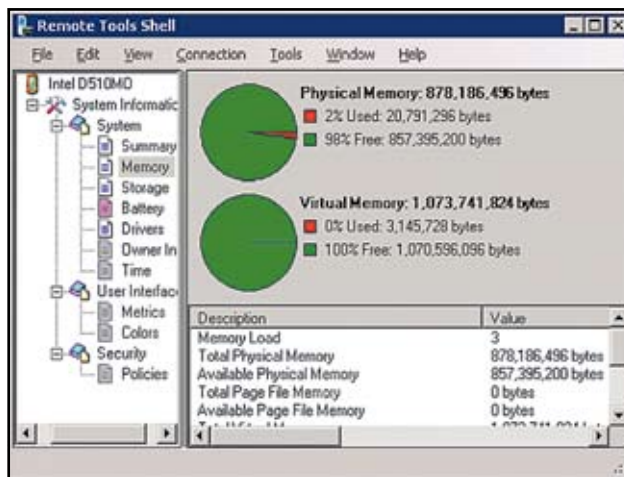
Remote Tools Shell

File Edit View Connection Tools Window Help

Intel D510MO
System Informatic
System
Summary
Memory
Storage
Battery
Drivers
Owner In
Time
User Interfac
Metrics
Colors
Security
Policies

Physical Memory: 878,186,496 bytes
2% Used: 20,791,296 bytes
98% Free: 857,395,200 bytes

Virtual Memory: 1,073,741,824 bytes
0% Used: 3,145,728 bytes
100% Free: 1,070,596,096 bytes

| Description | Value |
|---|---|
| Memory Load | 3 |
| Total Physical Memory | 878,186,496 bytes |
| Available Physical Memory | 857,395,200 bytes |
| Total Page File Memory | 0 bytes |
| Available Page File Memory | 0 bytes |
| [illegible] | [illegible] |